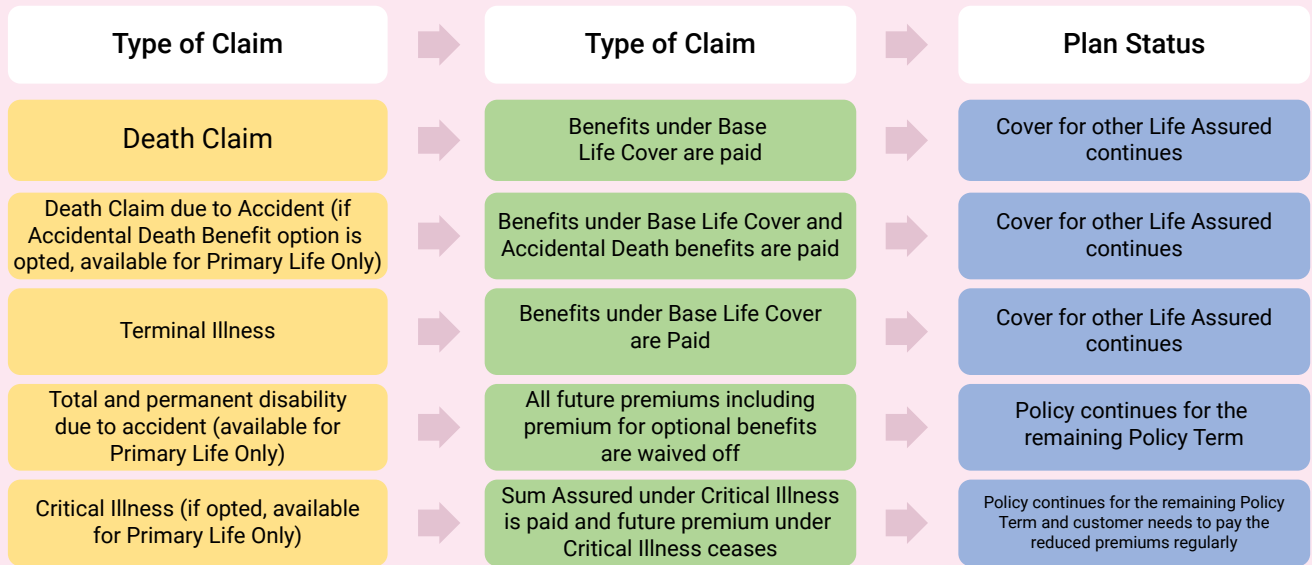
| Type of Claim | Type of Claim | Plan Status |
|---|---|---|
| Death Claim | Benefits under Base Life Cover are paid | Cover for other Life Assured continues |
| Death Claim due to Accident (if Accidental Death Benefit option is opted, available for Primary Life Only) | Benefits under Base Life Cover and Accidental Death benefits are paid | Cover for other Life Assured continues |
| Terminal Illness | Benefits under Base Life Cover are Paid | Cover for other Life Assured continues |
| Total and permanent disability due to accident (available for Primary Life Only) | All future premiums including premium for optional benefits are waived off | Policy continues for the remaining Policy Term |
| Critical Illness (if opted, available for Primary Life Only) | Sum Assured under Critical Illness is paid and future premium under Critical Illness ceases | Policy continues for the remaining Policy Term and customer needs to pay the reduced premiums regularly |